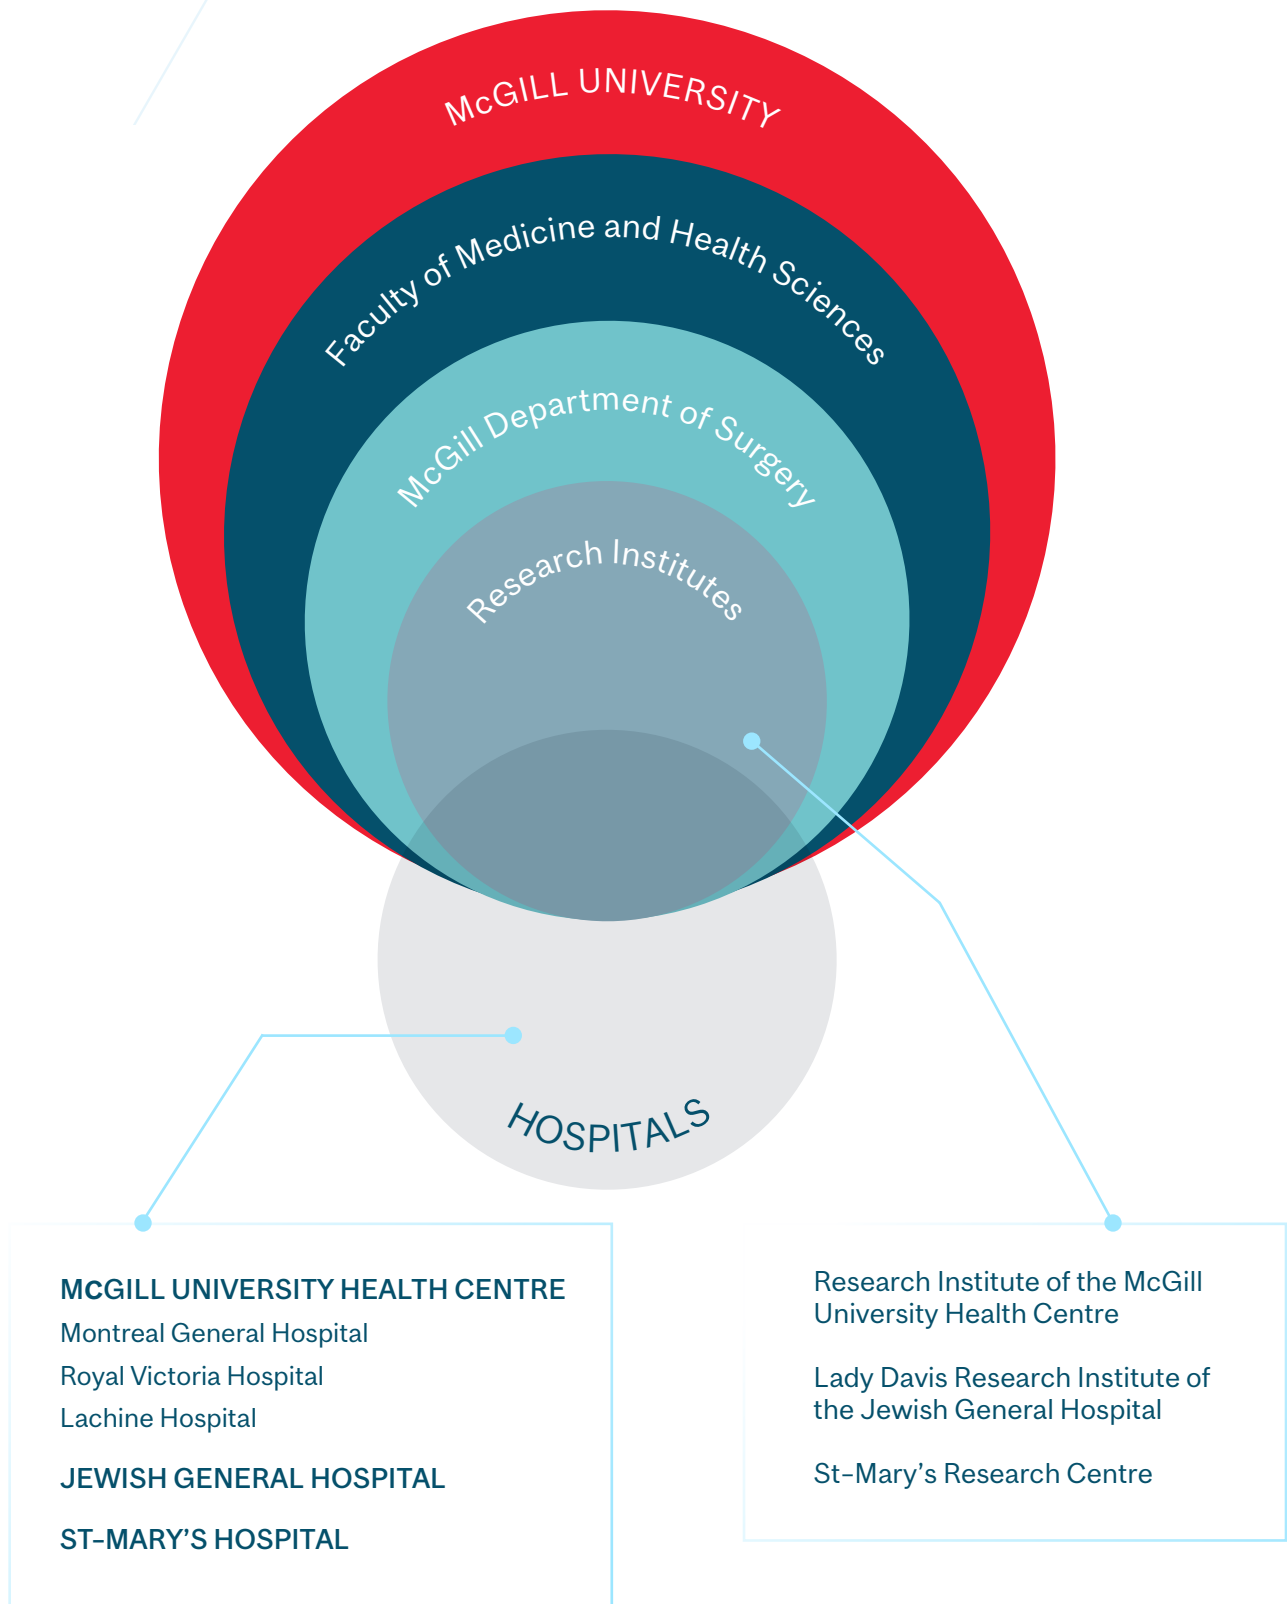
McGILL UNIVERSITY

Faculty of Medicine and Health Sciences

McGill Department of Surgery

Research Institutes

HOSPITALS

MCGILL UNIVERSITY HEALTH CENTRE
Montreal General Hospital
Royal Victoria Hospital
Lachine Hospital

JEWISH GENERAL HOSPITAL

ST-MARY'S HOSPITAL

Research Institute of the McGill University Health Centre

Lady Davis Research Institute of the Jewish General Hospital

St-Mary's Research Centre